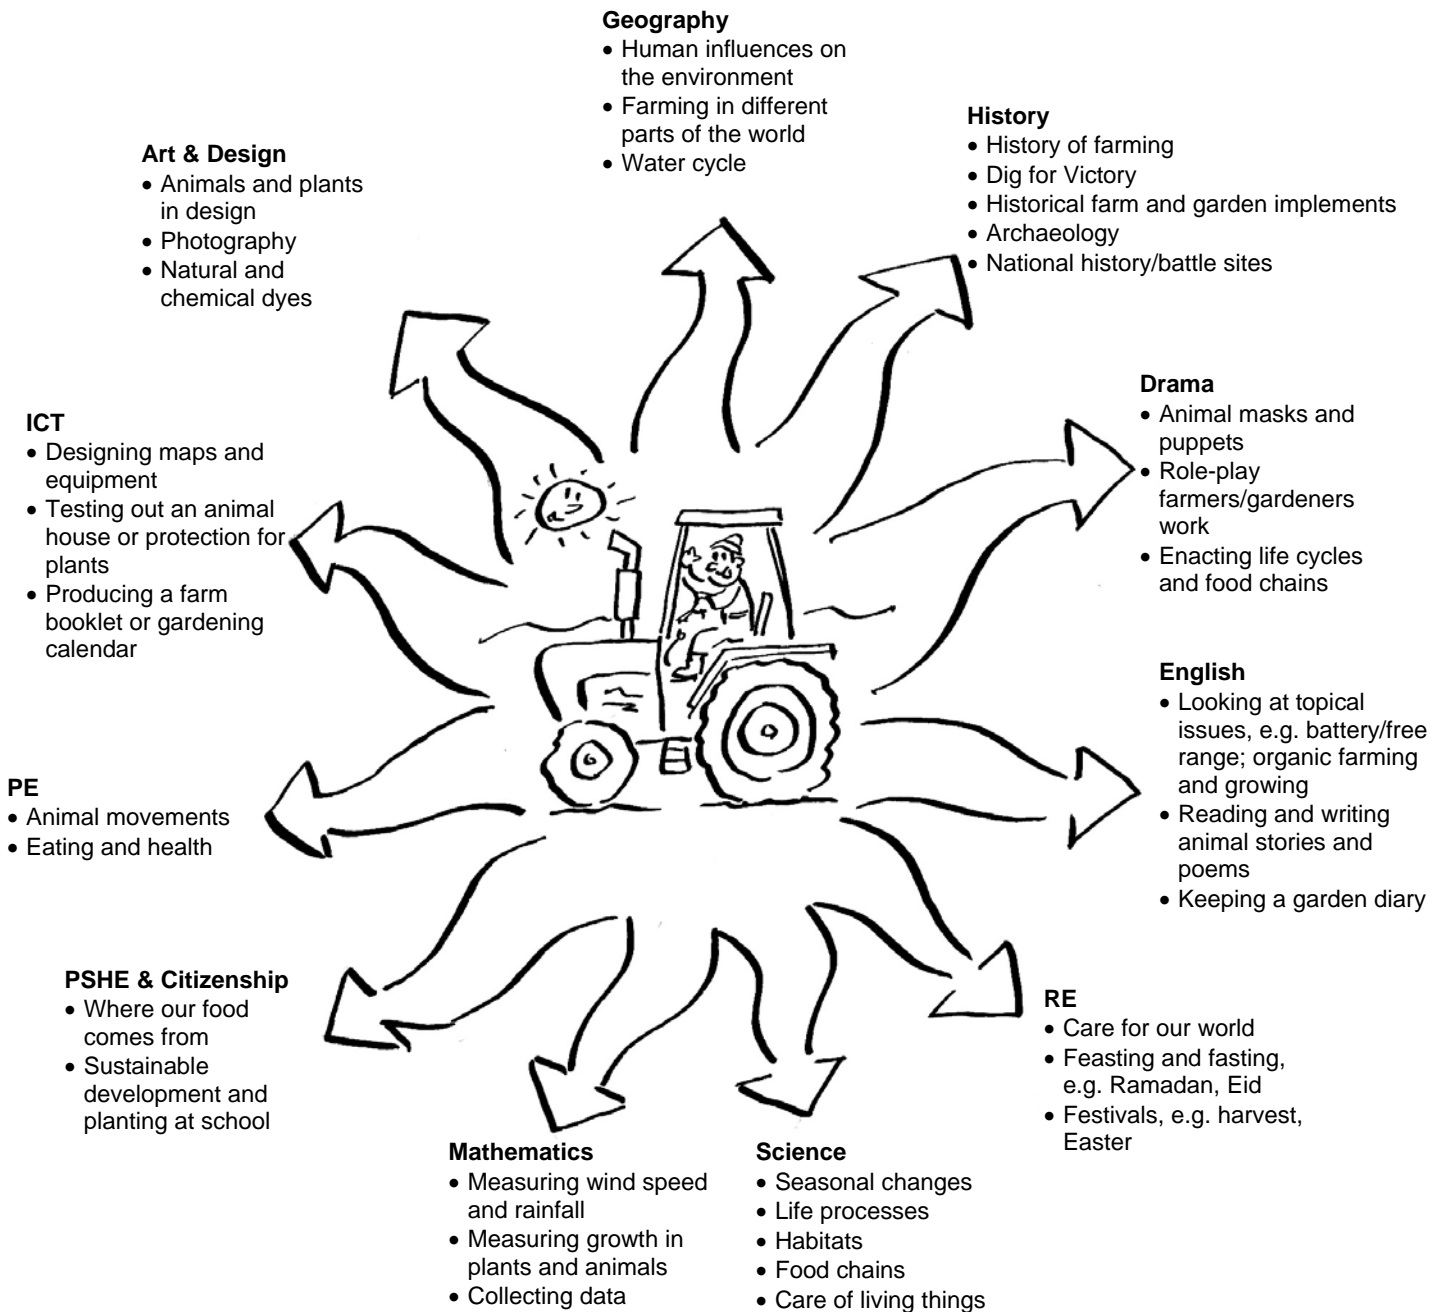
**Geography**
- Human influences on the environment
- Farming in different parts of the world
- Water cycle

**Art & Design**
- Animals and plants in design
- Photography
- Natural and chemical dyes

**History**
- History of farming
- Dig for Victory
- Historical farm and garden implements
- Archaeology
- National history/battle sites

**ICT**
- Designing maps and equipment
- Testing out an animal house or protection for plants
- Producing a farm booklet or gardening calendar

**Drama**
- Animal masks and puppets
- Role-play farmers/gardeners work
- Enacting life cycles and food chains

**English**
- Looking at topical issues, e.g. battery/free range; organic farming and growing
- Reading and writing animal stories and poems
- Keeping a garden diary

**PE**
- Animal movements
- Eating and health

**PSHE & Citizenship**
- Where our food comes from
- Sustainable development and planting at school

**RE**
- Care for our world
- Feasting and fasting, e.g. Ramadan, Eid
- Festivals, e.g. harvest, Easter

**Mathematics**
- Measuring wind speed and rainfall
- Measuring growth in plants and animals
- Collecting data

**Science**
- Seasonal changes
- Life processes
- Habitats
- Food chains
- Care of living things